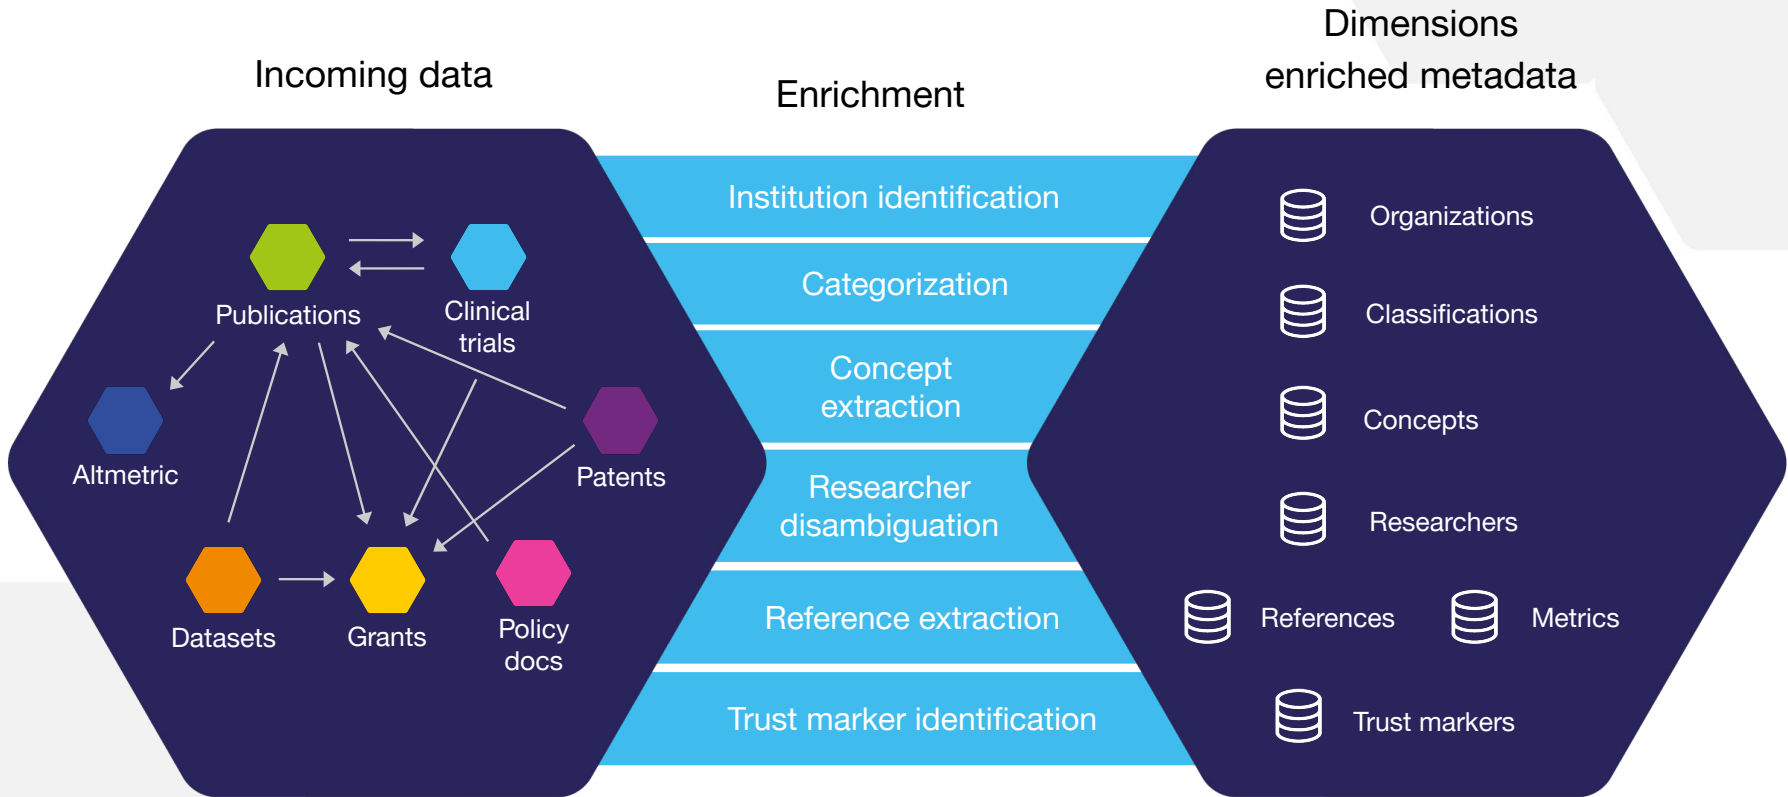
Incoming data

Enrichment

Dimensions enriched metadata

Publications

Clinical trials

Altmetric

Patents

Datasets

Grants

Policy docs

Institution identification

Categorization

Concept extraction

Researcher disambiguation

Reference extraction

Trust marker identification

Organizations

Classifications

Concepts

Researchers

References

Metrics

Trust markers